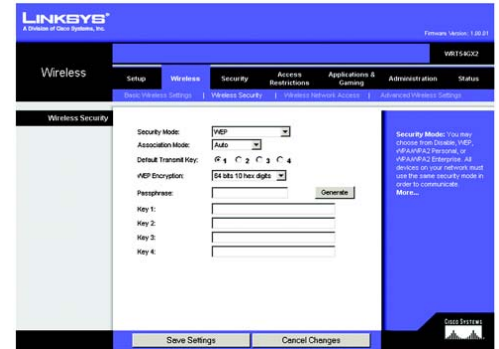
LINKSYS®
A Division of Cisco Systems, Inc.

Firmware Version: 1.00.01

WRT54GX2

Wireless

Setup | Wireless | Security | Access Restrictions | Applications & Gaming | Administration | Status

Basic Wireless Settings | Wireless Security | Wireless Network Access | Advanced Wireless Settings

Wireless Security

Security Mode: WEP
Association Mode: Auto
Default Transmit Key: 1 2 3 4
WEP Encryption: 64 bits 10 hex digits
Passphrase: Generate
Key 1:
Key 2:
Key 3:
Key 4:

Security Mode: You may choose from Disable, WEP, WPA/WPA2 Personal, or WPA/WPA2 Enterprise. All devices on your network must use the same security mode in order to communicate.
More...

CISCO SYSTEMS

Save Settings | Cancel Changes